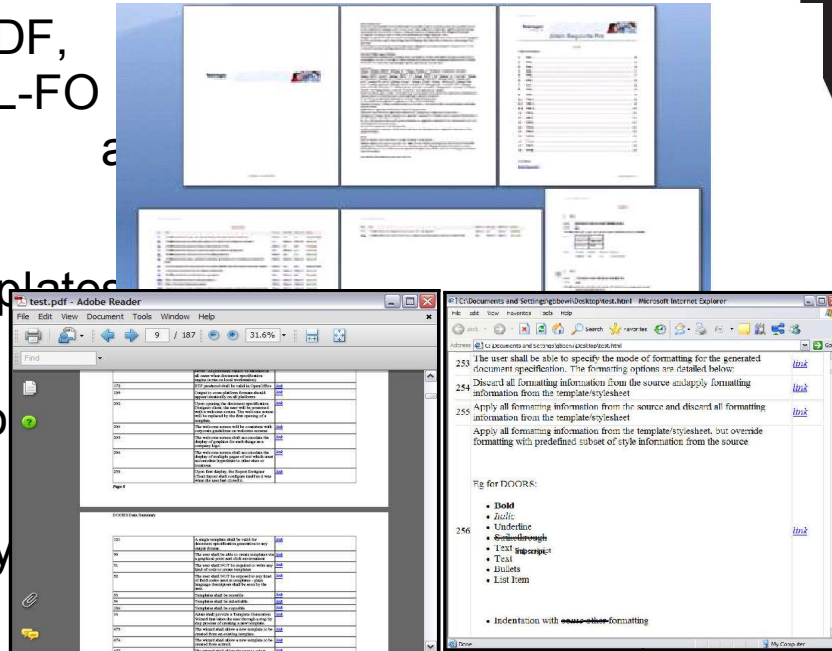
DF,
L-FO
a
plates
o
y

test.pdf - Adobe Reader
File Edit View Document Tools Window Help
9 / 187
31.6%
Find

Page 9

DOORS Data Summary

C:\Documents and Settings\gbbewi\Desktop\test.html Microsoft Internet Explorer
File Edit View Favorites Tools Help
Back Search Favorites
Address C:\Documents and Settings\gbbewi\Desktop\test.html
Go

| | | |
|---|---|---|
| 253 | The user shall be able to specify the mode of formatting for the generated document specification. The formatting options are detailed below: | link |
| 254 | Discard all formatting information from the source andapply formatting information from the template/stylesheet | link |
| 255 | Apply all formatting information from the source and discard all formatting information from the template/stylesheet | link |
| 256 | Apply all formatting information from the template/stylesheet, but override formatting with predefined subset of style information from the source<br><br>Eg for DOORS:<br><br>• Bold<br>• Italic<br>• Underline<br>• Strikethrough<br>• Text superscript<br>• Text<br>• Bullets<br>• List Item<br><br>• Indentation with some other formatting | link |

Done
My Computer